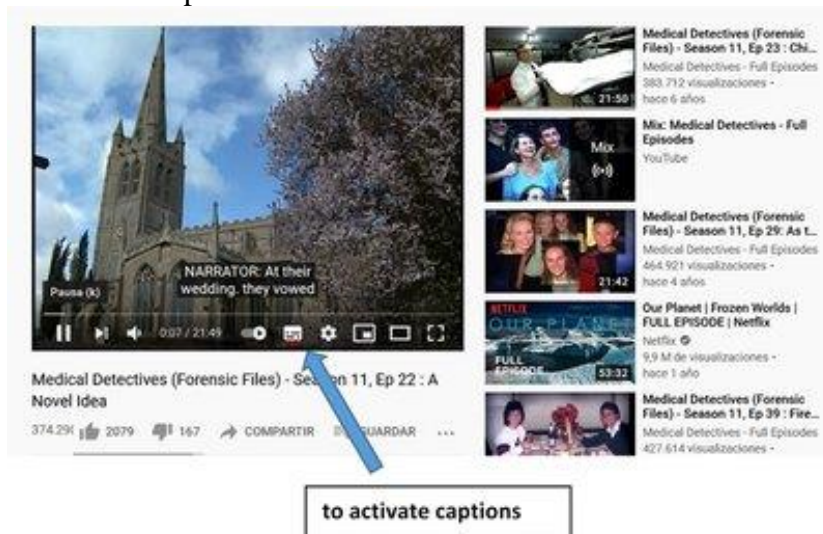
NARRATOR: At their wedding, they vowed

Pausa (k)

0:07 / 21:49

Medical Detectives (Forensic Files) - Season 11, Ep 22 : A Novel Idea

374.29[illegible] 2079 167 COMPARTIR GUARDAR ...

21:50
Medical Detectives (Forensic Files) - Season 11, Ep 23 : Chi...
Medical Detectives - Full Episodes
383.712 visualizaciones ·
hace 6 años

Mix
Mix: Medical Detectives - Full Episodes
YouTube

21:42
Medical Detectives (Forensic Files) - Season 11, Ep 29: As t...
Medical Detectives - Full Episodes
464.921 visualizaciones ·
hace 4 años

NETFLIX
OUR PLANET
FULL EPISODE
53:32
Our Planet | Frozen Worlds | FULL EPISODE | Netflix
Netflix
9,9 M de visualizaciones ·
hace 1 año

Medical Detectives (Forensic Files) - Season 11, Ep 39 : Fire...
Medical Detectives - Full Episodes
427.614 visualizaciones ·

to activate captions